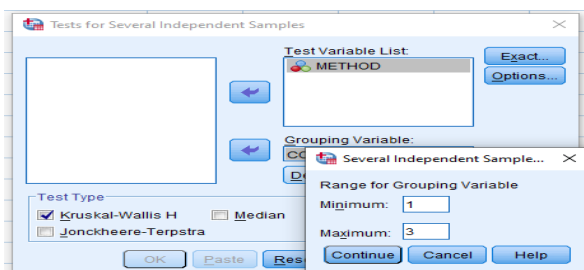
Tests for Several Independent Samples

Test Variable List:
METHOD

Exact...
Options...

Grouping Variable:
CO
De

Test Type
Kruskal-Wallis H
Median
Jonckheere-Terpstra

OK
Paste
Res

Several Independent Sample...

Range for Grouping Variable
Minimum: 1
Maximum: 3

Continue
Cancel
Help